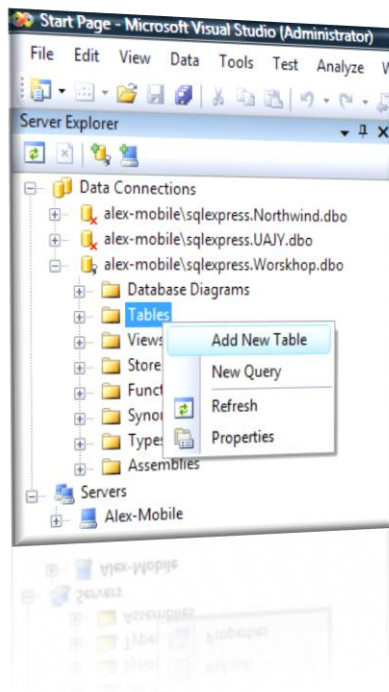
Start Page - Microsoft Visual Studio (Administrator)

File Edit View Data Tools Test Analyze W

Server Explorer

Data Connections
alex-mobile\sqlexpress.Northwind.dbo
alex-mobile\sqlexpress.UAJY.dbo
alex-mobile\sqlexpress.Worskhop.dbo
Database Diagrams
Tables
Views
Store
Funct
Synor
Types
Assemblies
Servers
Alex-Mobile

Add New Table
New Query
Refresh
Properties